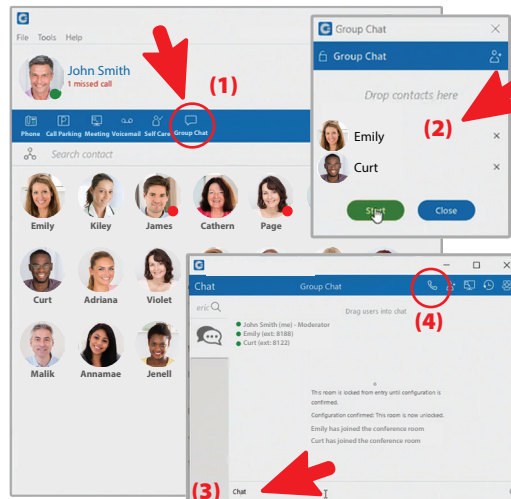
File Tools Help

John Smith
1 missed call

(1)

Phone Call Parking Meeting Voicemail Self Care Group Chat

Search contact

Emily Kiley James Cathern Page

Curt Adriana Violet

Malik Annamae Jenell

Group Chat

Group Chat

Drop contacts here

(2)

Emily

Curt

Start Close

Chat Group Chat

(4)

eric

Drag users into chat

John Smith (me) - Moderator
Emily (ext: 8188)
Curt (ext: 8122)

This room is locked from entry until configuration is confirmed.

Configuration confirmed: This room is now unlocked.

Emily has joined the conference room

Curt has joined the conference room

(3)

Chat